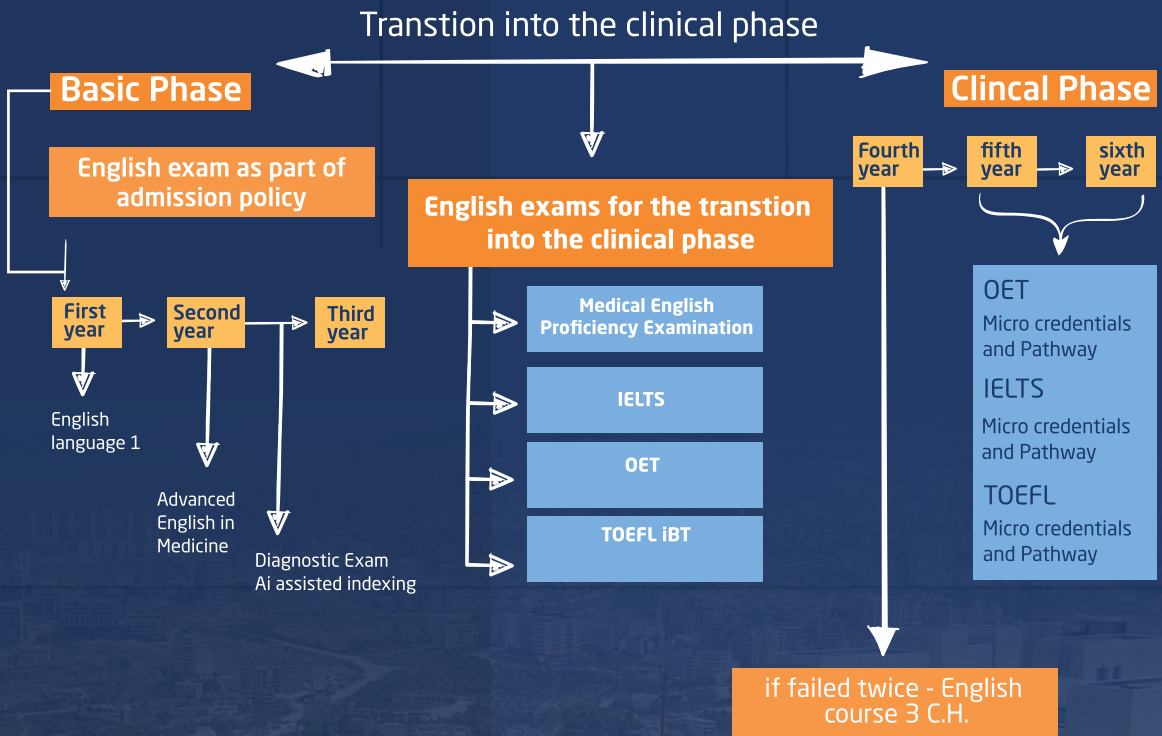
Transtion into the clinical phase

Basic Phase

English exam as part of admission policy

First year

Second year

Third year

English language 1

Advanced English in Medicine

Diagnostic Exam Ai assisted indexing

English exams for the transtion into the clinical phase

Medical English Proficiency Examination

IELTS

OET

TOEFL iBT

Clincal Phase

Fourth year

fifth year

sixth year

OET

Micro credentials and Pathway

IELTS

Micro credentials and Pathway

TOEFL

Micro credentials and Pathway

if failed twice - English course 3 C.H.